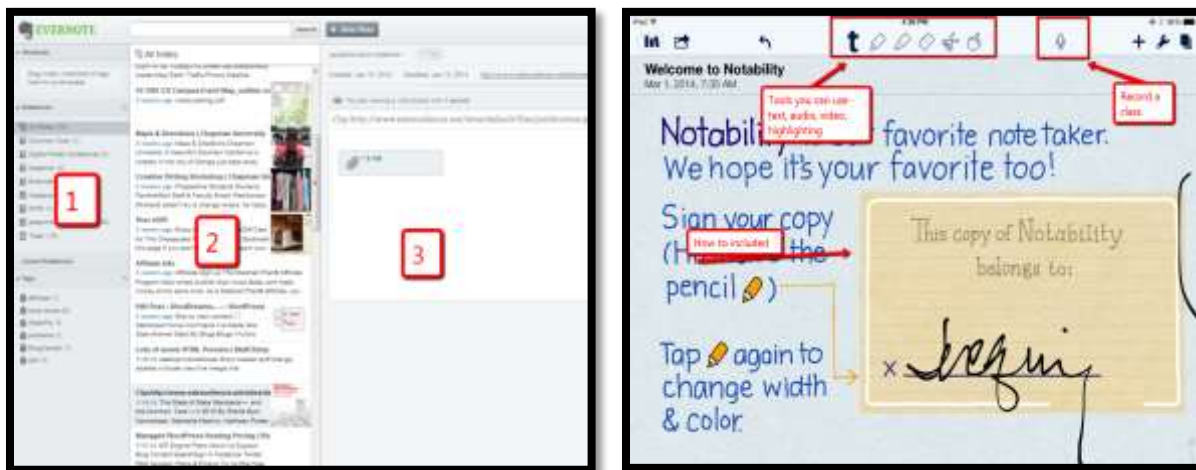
EVERNOTE

All Notes

1

2

3

Maps & Directions | Chapman University

Creative Writing Workshop | Chapman University

Affiliate Info

Lots of recent HTML Formats | Shell Shop

Welcome to Notability
Mar 1, 2014, 7:20 AM

Tools you can use - text, audio, video, highlighting

Record a class

Notability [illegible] favorite note taker.
We hope it's your favorite too!

Sign your copy
(H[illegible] the
pencil )

How to included

This copy of Notability
belongs to:

Tap again to
change width
& color.

×